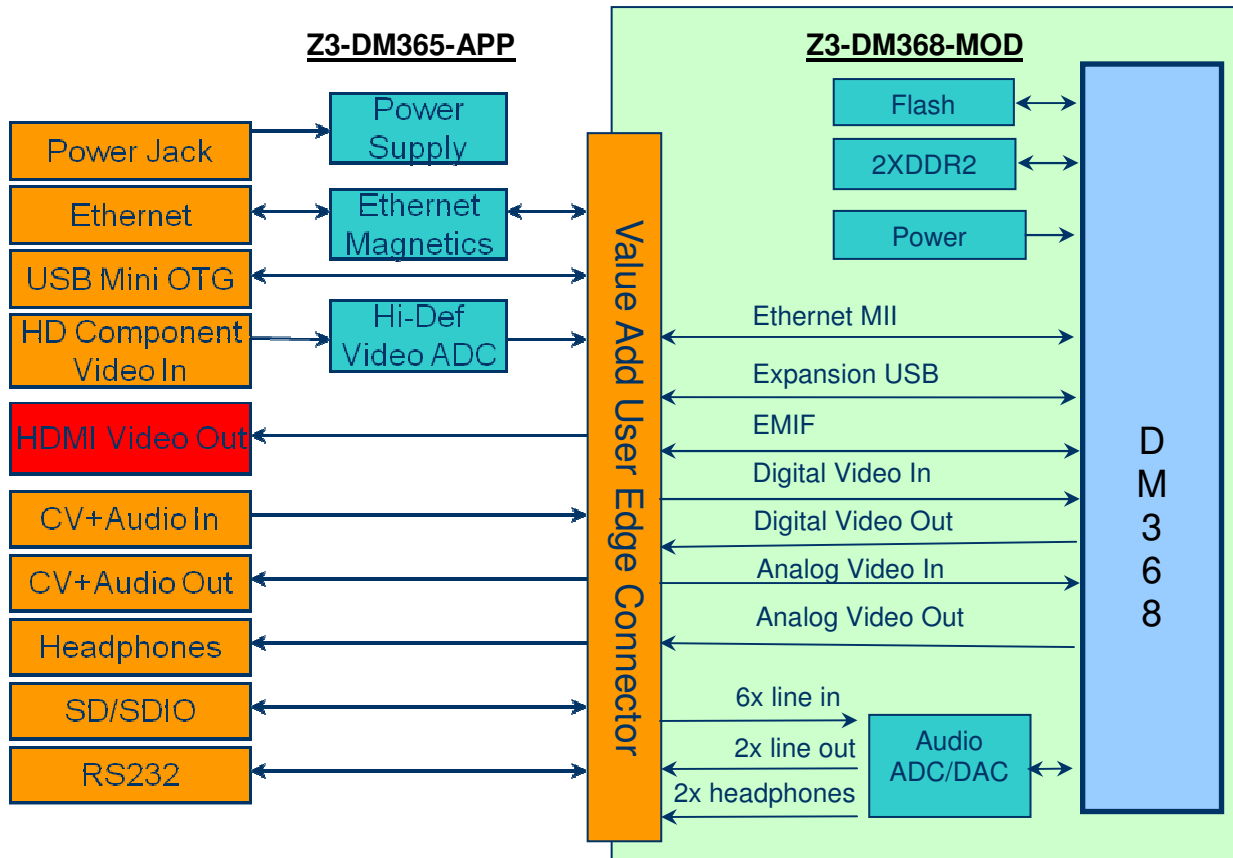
Z3-DM365-APP

Z3-DM368-MOD

Power Jack

Ethernet

USB Mini OTG

HD Component Video In

HDMI Video Out

CV+Audio In

CV+Audio Out

Headphones

SD/SDIO

RS232

Power Supply

Ethernet Magnetics

Hi-Def Video ADC

Value Add User Edge Connector

Flash

2XDDR2

Power

Ethernet MII

Expansion USB

EMIF

Digital Video In

Digital Video Out

Analog Video In

Analog Video Out

6x line in

2x line out

2x headphones

Audio ADC/DAC

D
M
3
6
8